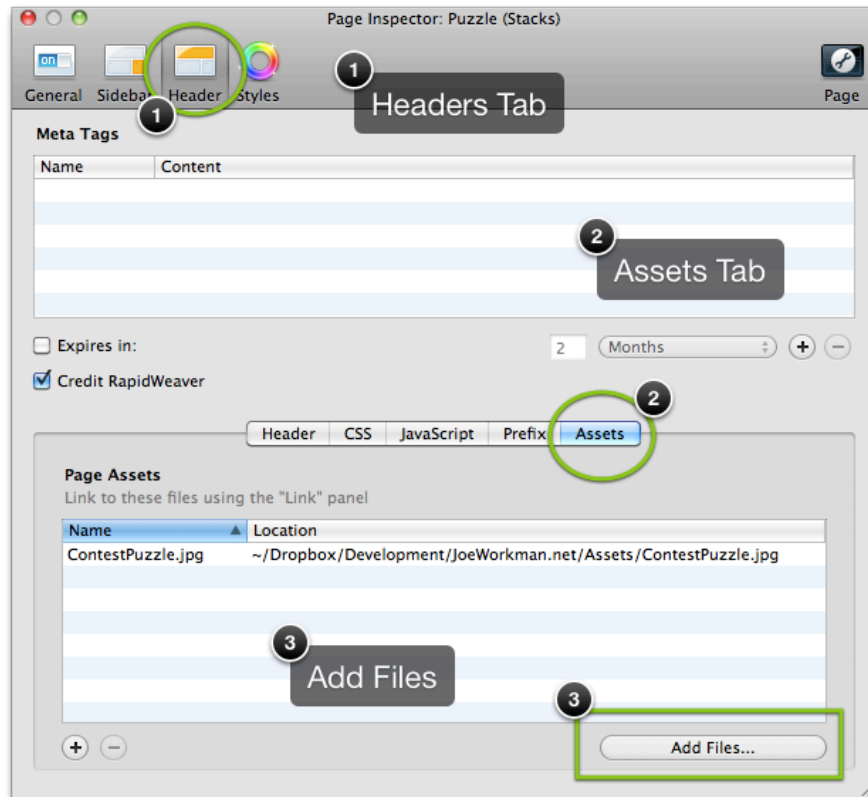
Page Inspector: Puzzle (Stacks)

on

General Sideba Header Styles

1

Headers Tab

Page

1

Meta Tags

| Name | Content |
|---|---|
| | |

2

Assets Tab

Expires in:

2

Months

Credit RapidWeaver

2

Header CSS JavaScript Prefix Assets

Page Assets

Link to these files using the "Link" panel

| Name | Location |
|---|---|
| ContestPuzzle.jpg | ~/Dropbox/Development/JoeWorkman.net/Assets/ContestPuzzle.jpg |

3

Add Files

3

Add Files...